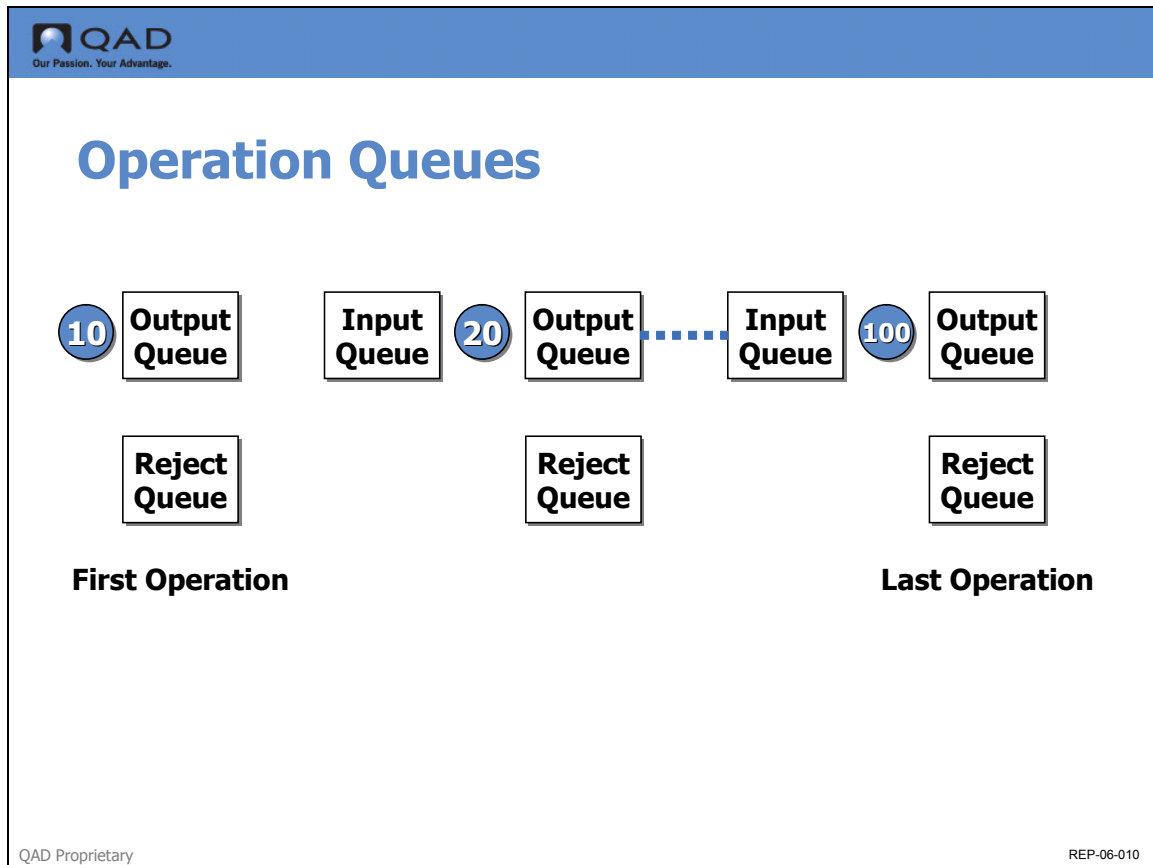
QAD
Our Passion. Your Advantage.

Operation Queues

10 Output Queue

Input Queue

20 Output Queue

Input Queue

100 Output Queue

Reject Queue

Reject Queue

Reject Queue

First Operation

Last Operation

QAD Proprietary

REP-06-010